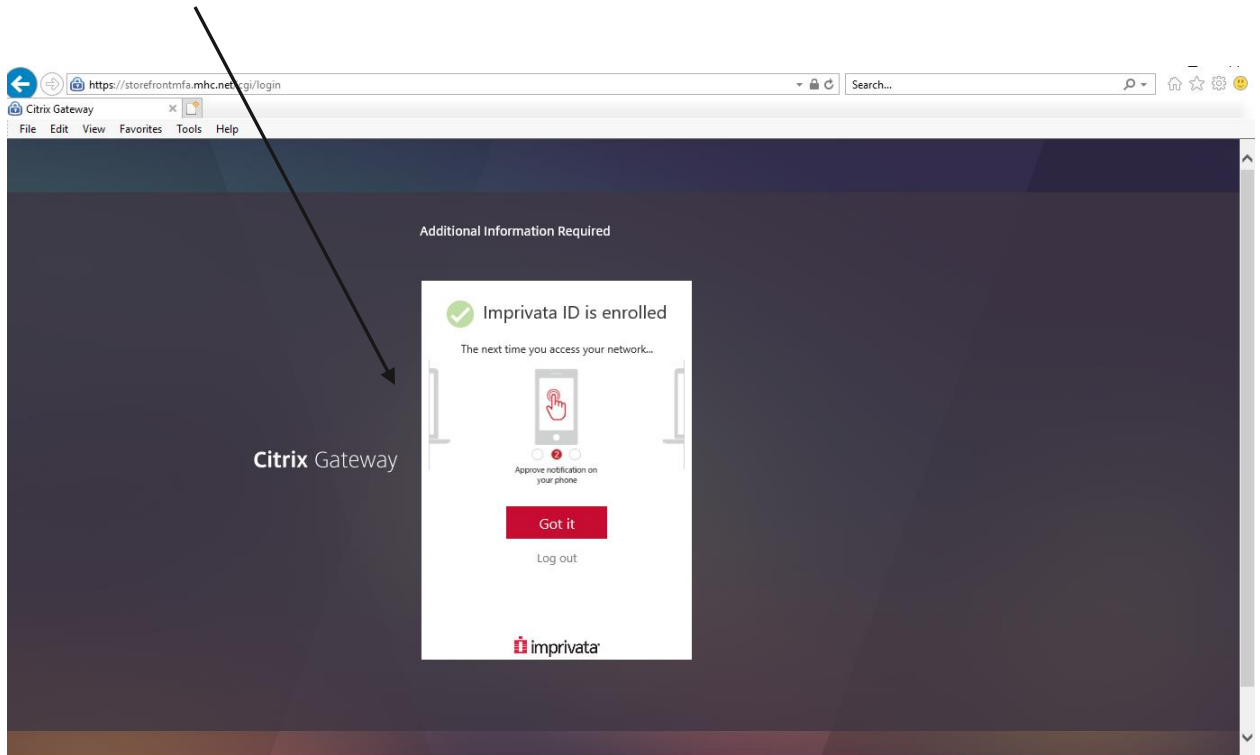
https://storefrontmfa.mhc.net/cgi/login

Search...

Citrix Gateway

File Edit View Favorites Tools Help

Additional Information Required

Citrix Gateway

Imprivata ID is enrolled

The next time you access your network...

2

Approve notification on your phone

Got it

Log out

imprivata